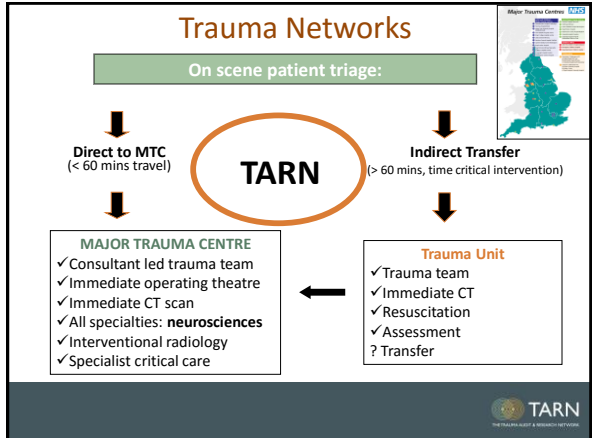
Trauma Networks

Major Trauma Centres NHS

On scene patient triage:

Direct to MTC
(< 60 mins travel)

TARN

Indirect Transfer
(> 60 mins, time critical intervention)

MAJOR TRAUMA CENTRE
✓Consultant led trauma team
✓Immediate operating theatre
✓Immediate CT scan
✓All specialties: **neurosciences**
✓Interventional radiology
✓Specialist critical care

Trauma Unit
✓Trauma team
✓Immediate CT
✓Resuscitation
✓Assessment
? Transfer

TARN
THE TRAUMA AUDIT & RESEARCH NETWORK